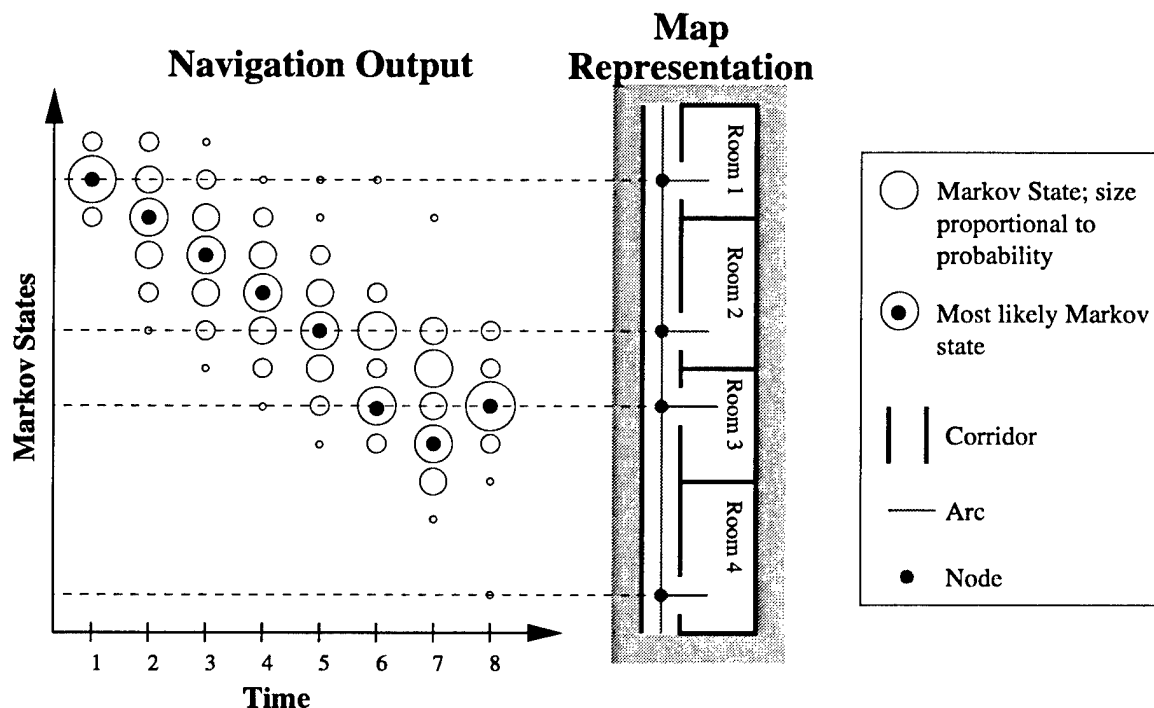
Navigation Output

Map Representation

Markov States

1 2 3 4 5 6 7 8

Time

Room 1

Room 2

Room 3

Room 4

Markov State; size proportional to probability

Most likely Markov state

Corridor

Arc

Node